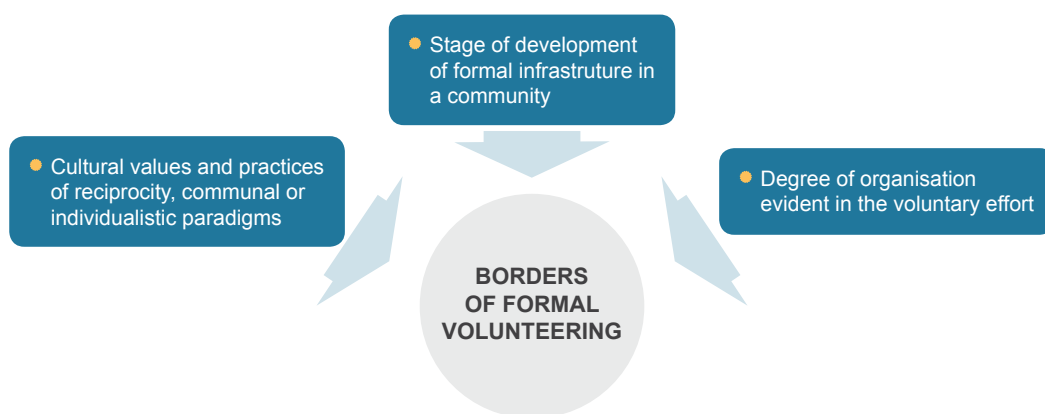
Stage of development of formal infrastruture in a community

Cultural values and practices of reciprocity, communal or individualistic paradigms

Degree of organisation evident in the voluntary effort

BORDERS OF FORMAL VOLUNTEERING